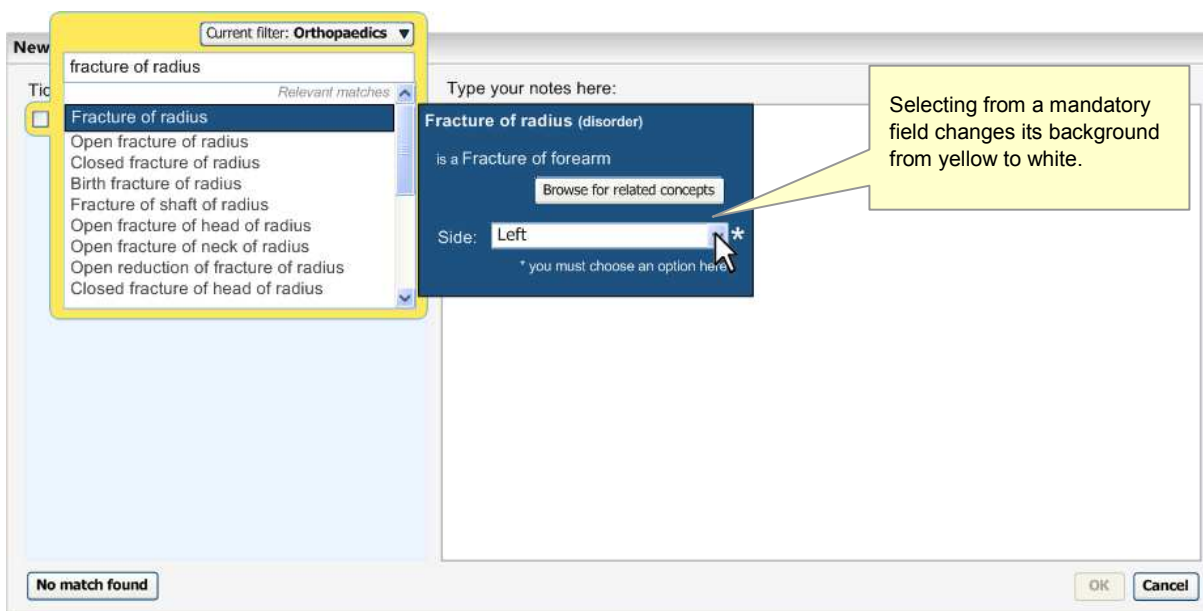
New

Current filter: Orthopaedics ▼

fracture of radius

Relevant matches

Fracture of radius
Open fracture of radius
Closed fracture of radius
Birth fracture of radius
Fracture of shaft of radius
Open fracture of head of radius
Open fracture of neck of radius
Open reduction of fracture of radius
Closed fracture of head of radius

Tic

Type your notes here:

Fracture of radius (disorder)

is a Fracture of forearm

Browse for related concepts

Side: Left *

* you must choose an option here

Selecting from a mandatory field changes its background from yellow to white.

No match found

OK

Cancel